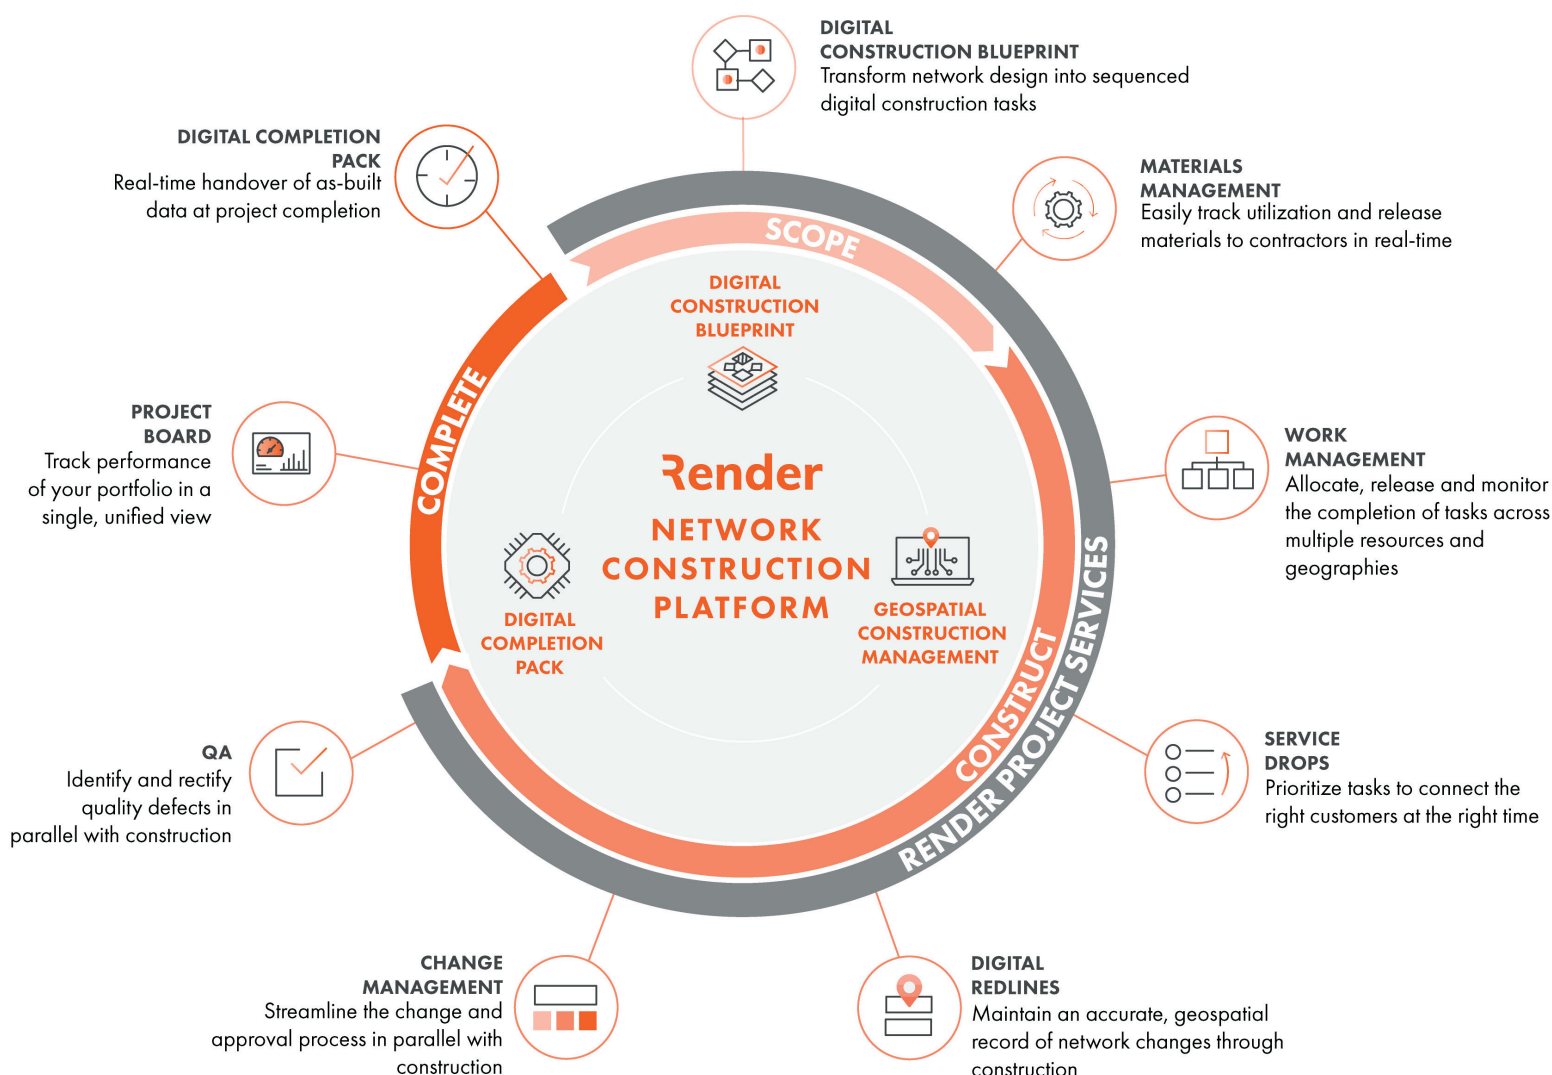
DIGITAL CONSTRUCTION BLUEPRINT
Transform network design into sequenced digital construction tasks

DIGITAL COMPLETION PACK
Real-time handover of as-built data at project completion

MATERIALS MANAGEMENT
Easily track utilization and release materials to contractors in real-time

SCOPE

DIGITAL CONSTRUCTION BLUEPRINT

PROJECT BOARD
Track performance of your portfolio in a single, unified view

COMPLETE

Render

NETWORK CONSTRUCTION PLATFORM

WORK MANAGEMENT
Allocate, release and monitor the completion of tasks across multiple resources and geographies

DIGITAL COMPLETION PACK

GEOSPATIAL CONSTRUCTION MANAGEMENT

CONSTRUCT

RENDER PROJECT SERVICES

QA
Identify and rectify quality defects in parallel with construction

SERVICE DROPS
Prioritize tasks to connect the right customers at the right time

CHANGE MANAGEMENT
Streamline the change and approval process in parallel with construction

DIGITAL REDLINES
Maintain an accurate, geospatial record of network changes through construction